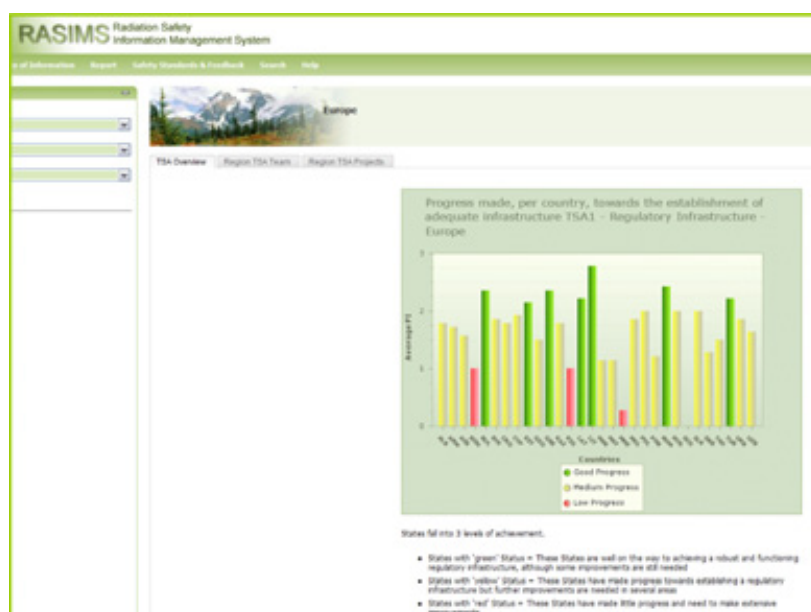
RASIMS Radiation Safety Information Management System

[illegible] of Information Report Safety Standards & Feedback Search Help

Europe

TSA Overview Region TSA Team Region TSA Projects

Progress made, per country, towards the establishment of adequate infrastructure TSA1 - Regulatory Infrastructure - Europe

3
2
1
0

Average PI

Countries

Good Progress
Medium Progress
Low Progress

States fall into 3 levels of achievement.

• States with 'green' Status = These States are well on the way to achieving a robust and functioning regulatory infrastructure, although some improvements are still needed
• States with 'yellow' Status = These States have made progress towards establishing a regulatory infrastructure but further improvements are needed in several areas
• States with 'red' Status = These States have made little progress and need to make extensive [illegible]